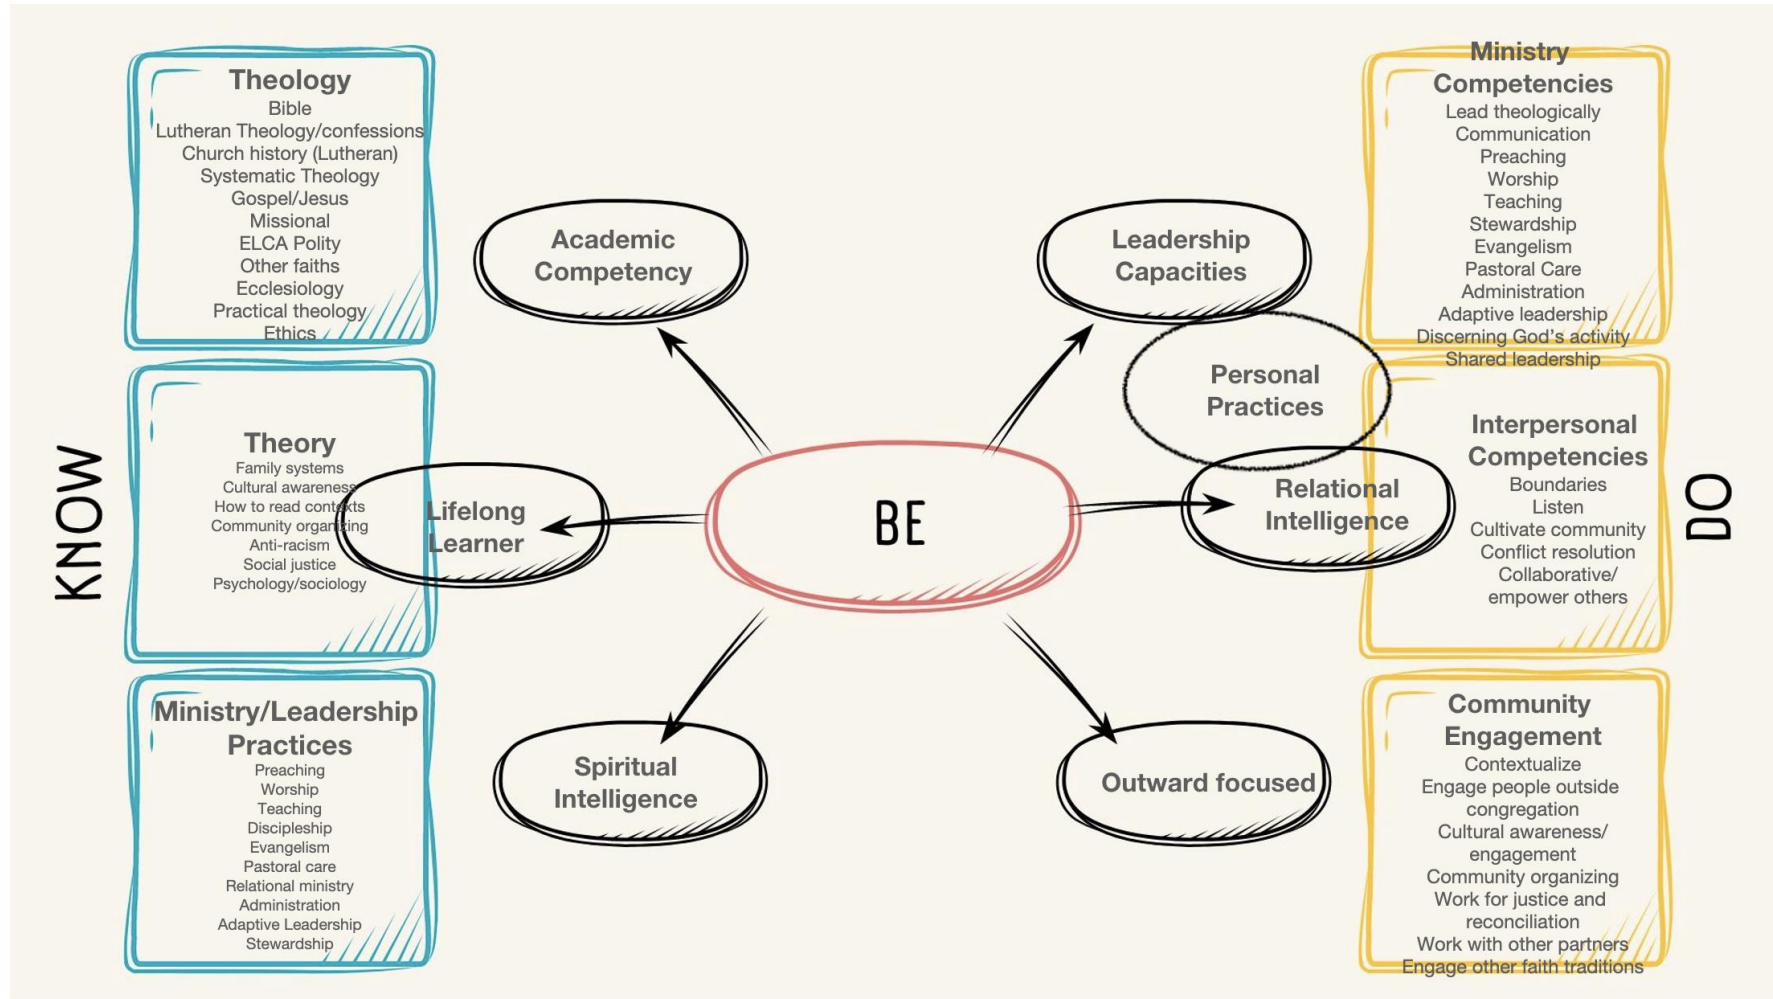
KNOW

Theology
Bible
Lutheran Theology/confessions
Church history (Lutheran)
Systematic Theology
Gospel/Jesus
Missional
ELCA Polity
Other faiths
Ecclesiology
Practical theology
Ethics

Theory
Family systems
Cultural awareness
How to read contexts
Community organizing
Anti-racism
Social justice
Psychology/sociology

Ministry/Leadership Practices
Preaching
Worship
Teaching
Discipleship
Evangelism
Pastoral care
Relational ministry
Administration
Adaptive Leadership
Stewardship

Academic Competency

Lifelong Learner

BE

Spiritual Intelligence

Leadership Capacities

Personal Practices

Relational Intelligence

Outward focused

Ministry Competencies
Lead theologically
Communication
Preaching
Worship
Teaching
Stewardship
Evangelism
Pastoral Care
Administration
Adaptive leadership
Discerning God's activity
Shared leadership

Interpersonal Competencies
Boundaries
Listen
Cultivate community
Conflict resolution
Collaborative/ empower others

Community Engagement
Contextualize
Engage people outside congregation
Cultural awareness/ engagement
Community organizing
Work for justice and reconciliation
Work with other partners
Engage other faith traditions

DO